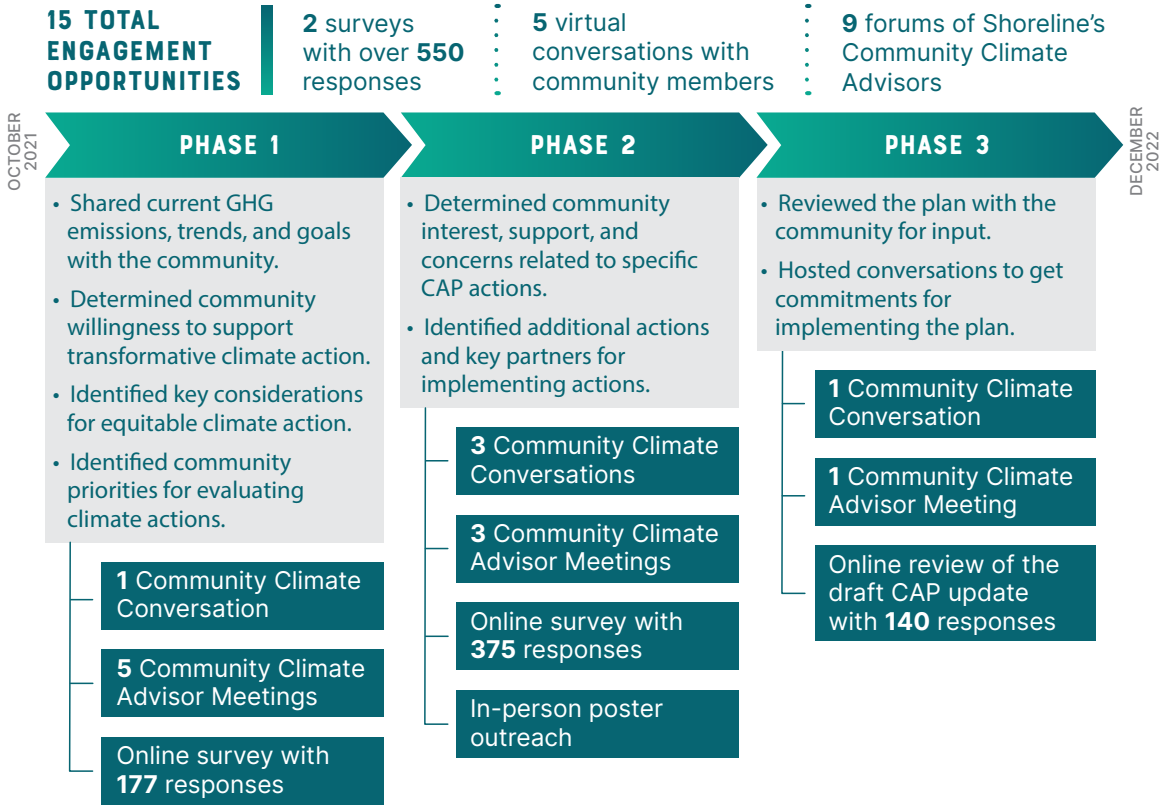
15 TOTAL ENGAGEMENT OPPORTUNITIES

2 surveys with over 550 responses

5 virtual conversations with community members

9 forums of Shoreline's Community Climate Advisors

OCTOBER 2021

PHASE 1

• Shared current GHG emissions, trends, and goals with the community.

• Determined community willingness to support transformative climate action.

• Identified key considerations for equitable climate action.

• Identified community priorities for evaluating climate actions.

1 Community Climate Conversation

5 Community Climate Advisor Meetings

Online survey with 177 responses

PHASE 2

• Determined community interest, support, and concerns related to specific CAP actions.

• Identified additional actions and key partners for implementing actions.

3 Community Climate Conversations

3 Community Climate Advisor Meetings

Online survey with 375 responses

In-person poster outreach

PHASE 3

• Reviewed the plan with the community for input.

• Hosted conversations to get commitments for implementing the plan.

1 Community Climate Conversation

1 Community Climate Advisor Meeting

Online review of the draft CAP update with 140 responses

DECEMBER 2022